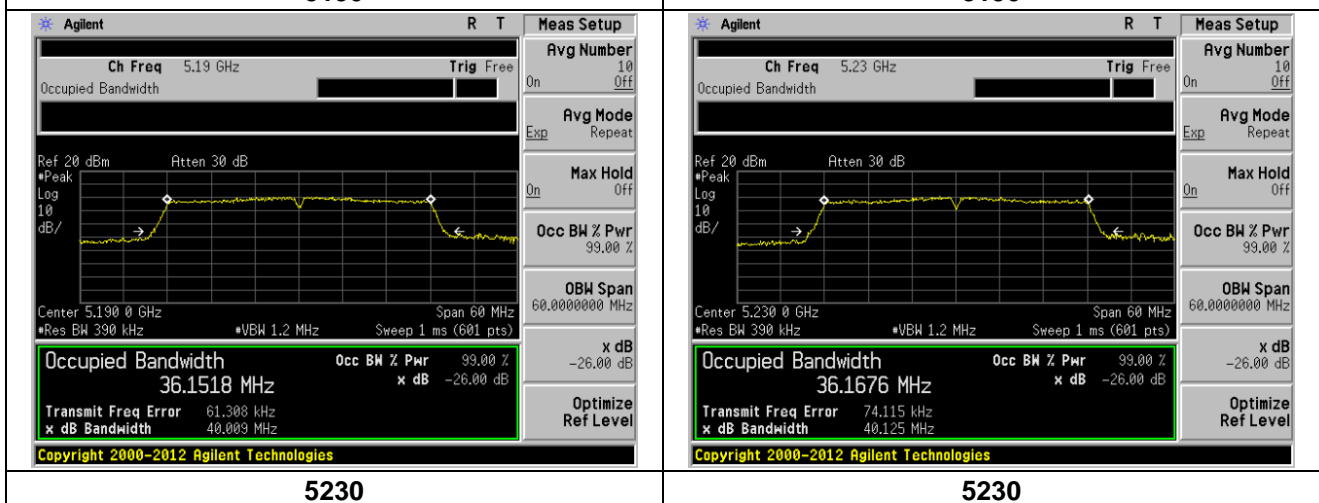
Agilent R T

Ch Freq 5.19 GHz Trig Free
Occupied Bandwidth

Ref 20 dBm Atten 30 dB
#Peak
Log
10
dB/

Center 5.190 0 GHz Span 60 MHz
#Res BW 390 kHz #VBW 1.2 MHz Sweep 1 ms (601 pts)

Occupied Bandwidth
36.1518 MHz
Occ BW % Pwr 99.00 %
x dB -26.00 dB
Transmit Freq Error 61.308 kHz
x dB Bandwidth 40.009 MHz

Copyright 2000-2012 Agilent Technologies

Meas Setup
Avg Number 10 On Off
Avg Mode Exp Repeat
Max Hold On Off
Occ BW % Pwr 99.00 %
OBW Span 60.0000000 MHz
x dB -26.00 dB
Optimize Ref Level

Agilent R T

Ch Freq 5.23 GHz Trig Free
Occupied Bandwidth

Ref 20 dBm Atten 30 dB
#Peak
Log
10
dB/

Center 5.230 0 GHz Span 60 MHz
#Res BW 390 kHz #VBW 1.2 MHz Sweep 1 ms (601 pts)

Occupied Bandwidth
36.1676 MHz
Occ BW % Pwr 99.00 %
x dB -26.00 dB
Transmit Freq Error 74.115 kHz
x dB Bandwidth 40.125 MHz

Copyright 2000-2012 Agilent Technologies

Meas Setup
Avg Number 10 On Off
Avg Mode Exp Repeat
Max Hold On Off
Occ BW % Pwr 99.00 %
OBW Span 60.0000000 MHz
x dB -26.00 dB
Optimize Ref Level

5230

5230